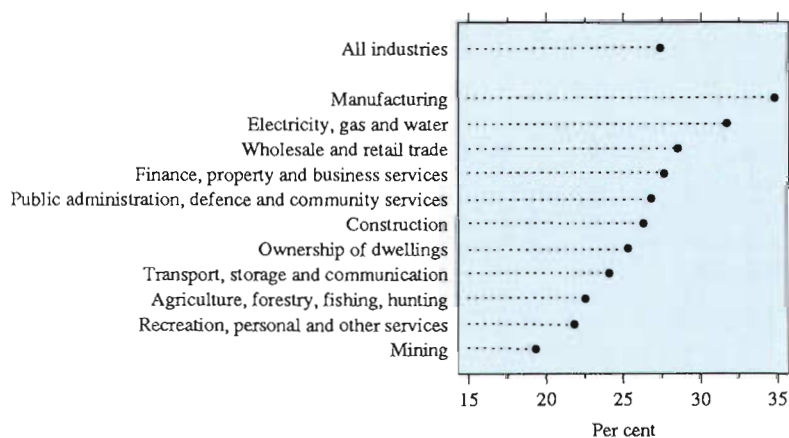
All industries

Manufacturing
Electricity, gas and water
Wholesale and retail trade
Finance, property and business services
Public administration, defence and community services
Construction
Ownership of dwellings
Transport, storage and communication
Agriculture, forestry, fishing, hunting
Recreation, personal and other services
Mining

15 20 25 30 35

Per cent